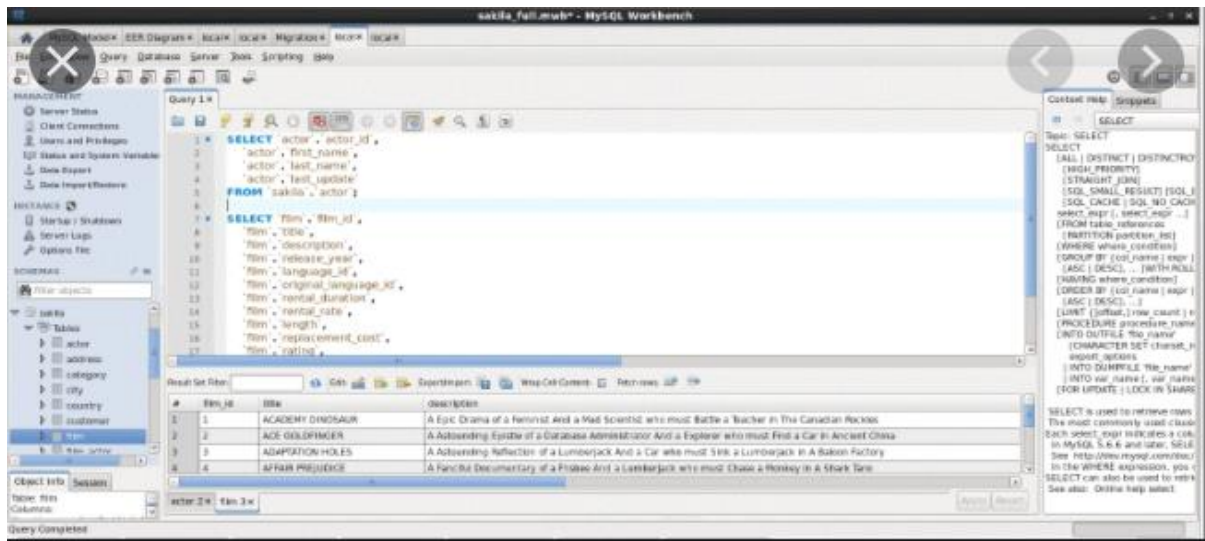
sakila_full.mwb* - MySQL Workbench

EER Diagram × localt × localt × Migration × local × local ×

Query Database Server Tools Scripting Help

MANAGEMENT
Server Status
Client Connections
Users and Privileges
Status and System Variables
Data Export
Data Import/Restore
INSTANCE
Startup / Shutdown
Server Logs
Options File
SCHEMAS
Filter objects
sakila
Tables
actor
address
category
city
country
customer
film
film_actor

Object Info Session
Table: film
Columns:

Query 1 ×

1 SELECT `actor`.`actor_id`,
2 `actor`.`first_name`,
3 `actor`.`last_name`,
4 `actor`.`last_update`
5 FROM `sakila`.`actor`;
6
7 SELECT `film`.`film_id`,
8 `film`.`title`,
9 `film`.`description`,
10 `film`.`release_year`,
11 `film`.`language_id`,
12 `film`.`original_language_id`,
13 `film`.`rental_duration`,
14 `film`.`rental_rate`,
15 `film`.`length`,
16 `film`.`replacement_cost`,
17 `film`.`rating`,

Result Set Filter: Edit Export/Import Wrap Cell Content Fetch rows

| # | film_id | title | description |
|---|---|---|---|
| 1 | 1 | ACADEMY DINOSAUR | A Epic Drama of a Feminist And a Mad Scientist who must Battle a Teacher in The Canadian Rockies |
| 2 | 2 | ACE GOLDFINGER | A Astounding Epistle of a Database Administrator And a Explorer who must Find a Car in Ancient China |
| 3 | 3 | ADAPTATION HOLES | A Astounding Reflection of a Lumberjack And a Car who must Sink a Lumberjack in A Baloon Factory |
| 4 | 4 | AFFAIR PREJUDICE | A Fanciful Documentary of a Frisbee And a Lumberjack who must Chase a Monkey in A Shark Tank |

actor 2 × film 3 ×

Apply Revert

Context Help Snippets
SELECT
Topic: SELECT
SELECT
[ALL | DISTINCT | DISTINCTRO
[HIGH_PRIORITY]
[STRAIGHT_JOIN]
[SQL_SMALL_RESULT] [SQL_
[SQL_CACHE | SQL_NO_CACH
select_expr [, select_expr ...]
[FROM table_references
[PARTITION partition_list]
[WHERE where_condition]
[GROUP BY {col_name | expr |
[ASC | DESC], ... [WITH ROLL
[HAVING where_condition]
[ORDER BY {col_name | expr |
[ASC | DESC], ...]
[LIMIT {[offset,] row_count | r
[PROCEDURE procedure_name
[INTO OUTFILE 'file_name'
[CHARACTER SET charset_n
export_options
| INTO DUMPFILE 'file_name'
| INTO var_name [, var_name
[FOR UPDATE | LOCK IN SHARE

SELECT is used to retrieve rows
The most commonly used claus
Each select_expr indicates a col
in MySQL 5.6.6 and later, SELE
See http://dev.mysql.com/doc/
in the WHERE expression, you c
SELECT can also be used to retri
See also: Online help select

Query Completed